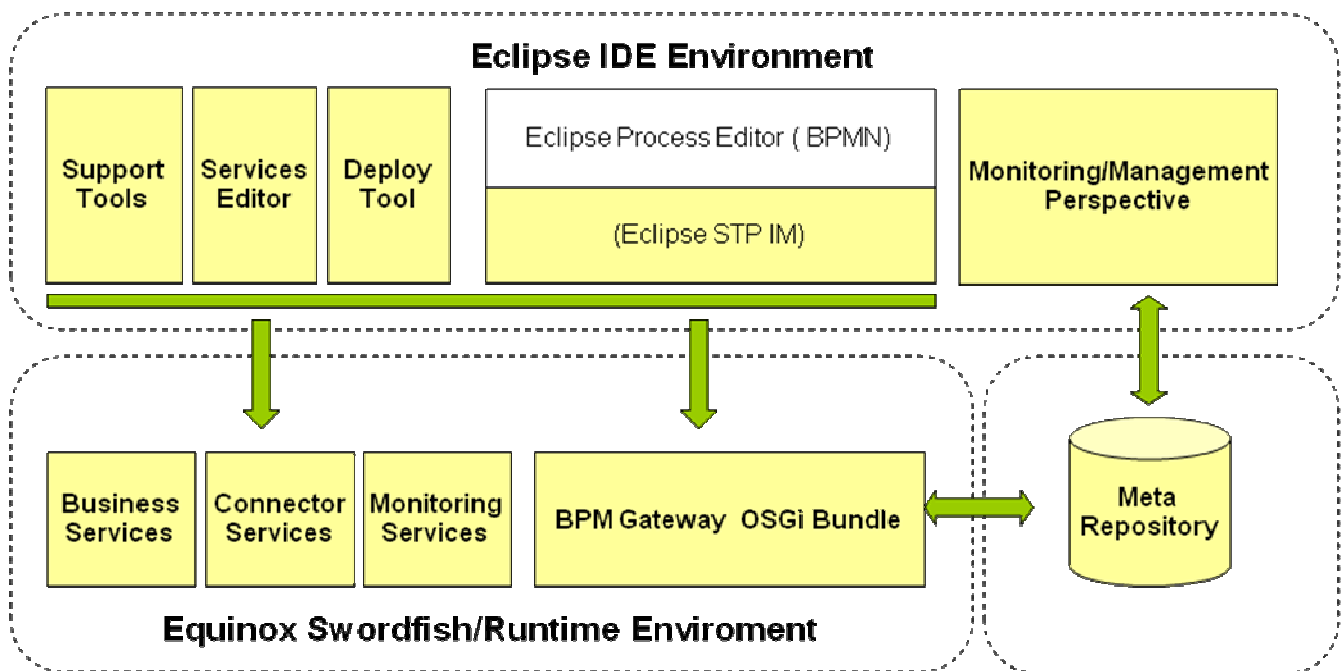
Eclipse IDE Environment

Support Tools

Services Editor

Deploy Tool

Eclipse Process Editor ( BPMN)

(Eclipse STP IM)

Monitoring/Management Perspective

Business Services

Connector Services

Monitoring Services

BPM Gateway OSGi Bundle

Meta Repository

Equinox Swordfish/Runtime Enviroment